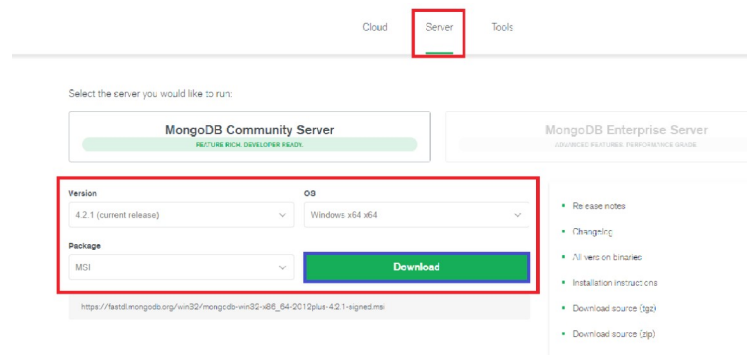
Cloud Server Tools

Select the server you would like to run:

MongoDB Community Server
FEATURE RICH. DEVELOPER READY.

MongoDB Enterprise Server
ADVANCED FEATURES. PERFORMANCE GRADE

Version
4.2.1 (current release)

OS
Windows x64 x64

Package
MSI

Download

https://fastdl.mongodb.org/win32/mongodb-win32-x86_64-2012plus-4.2.1-signed.msi

Release notes
Changelog
All version binaries
Installation instructions
Download source (tgz)
Download source (zip)